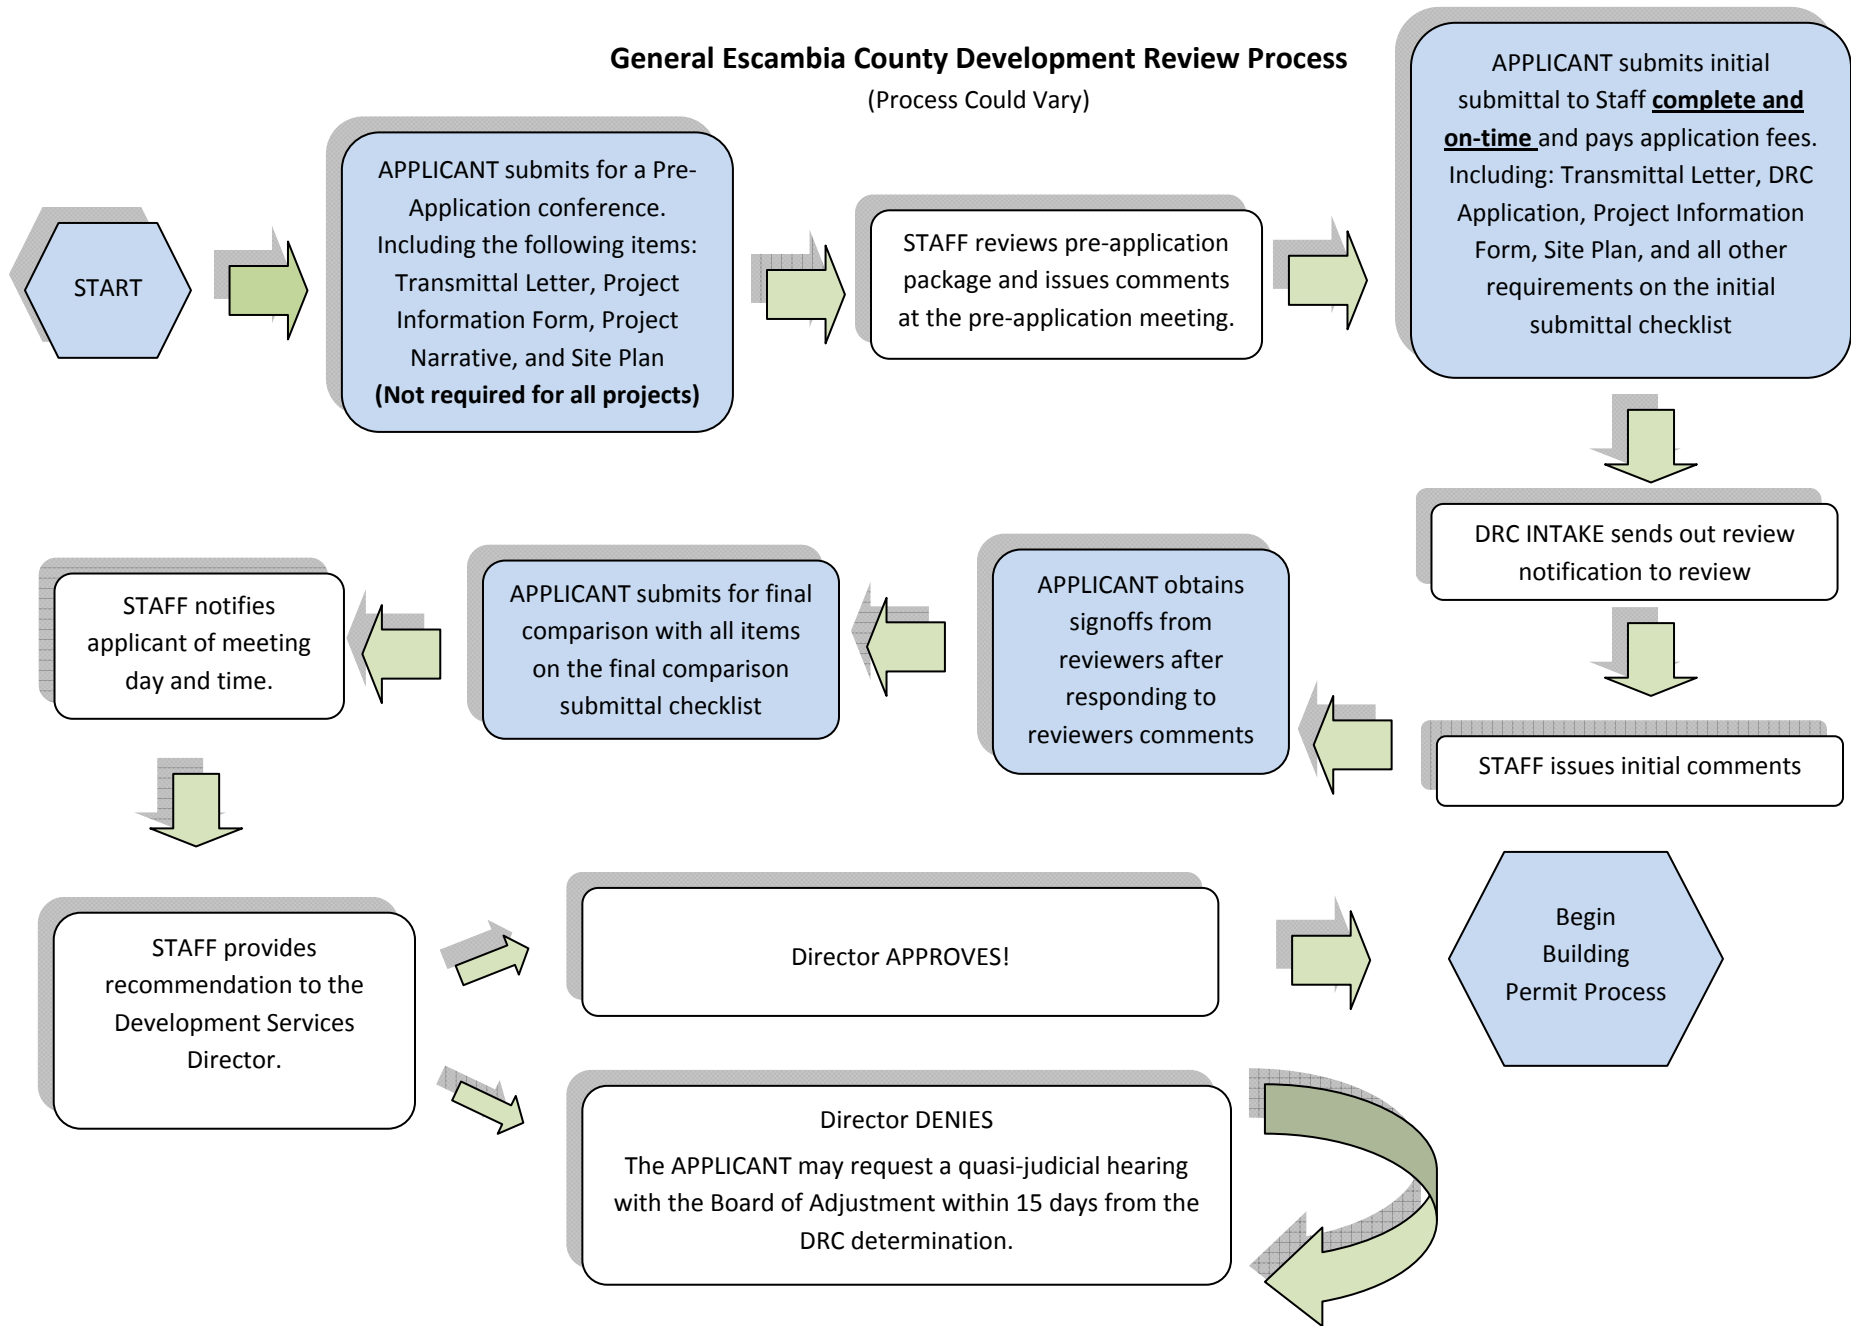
General Escambia County Development Review Process

(Process Could Vary)

START

APPLICANT submits for a Pre-Application conference. Including the following items: Transmittal Letter, Project Information Form, Project Narrative, and Site Plan **(Not required for all projects)**

STAFF reviews pre-application package and issues comments at the pre-application meeting.

APPLICANT submits initial submittal to Staff **complete and on-time** and pays application fees. Including: Transmittal Letter, DRC Application, Project Information Form, Site Plan, and all other requirements on the initial submittal checklist

DRC INTAKE sends out review notification to review

STAFF issues initial comments

APPLICANT obtains signoffs from reviewers after responding to reviewers comments

APPLICANT submits for final comparison with all items on the final comparison submittal checklist

STAFF notifies applicant of meeting day and time.

STAFF provides recommendation to the Development Services Director.

Director APPROVES!

Begin Building Permit Process

Director DENIES

The APPLICANT may request a quasi-judicial hearing with the Board of Adjustment within 15 days from the DRC determination.